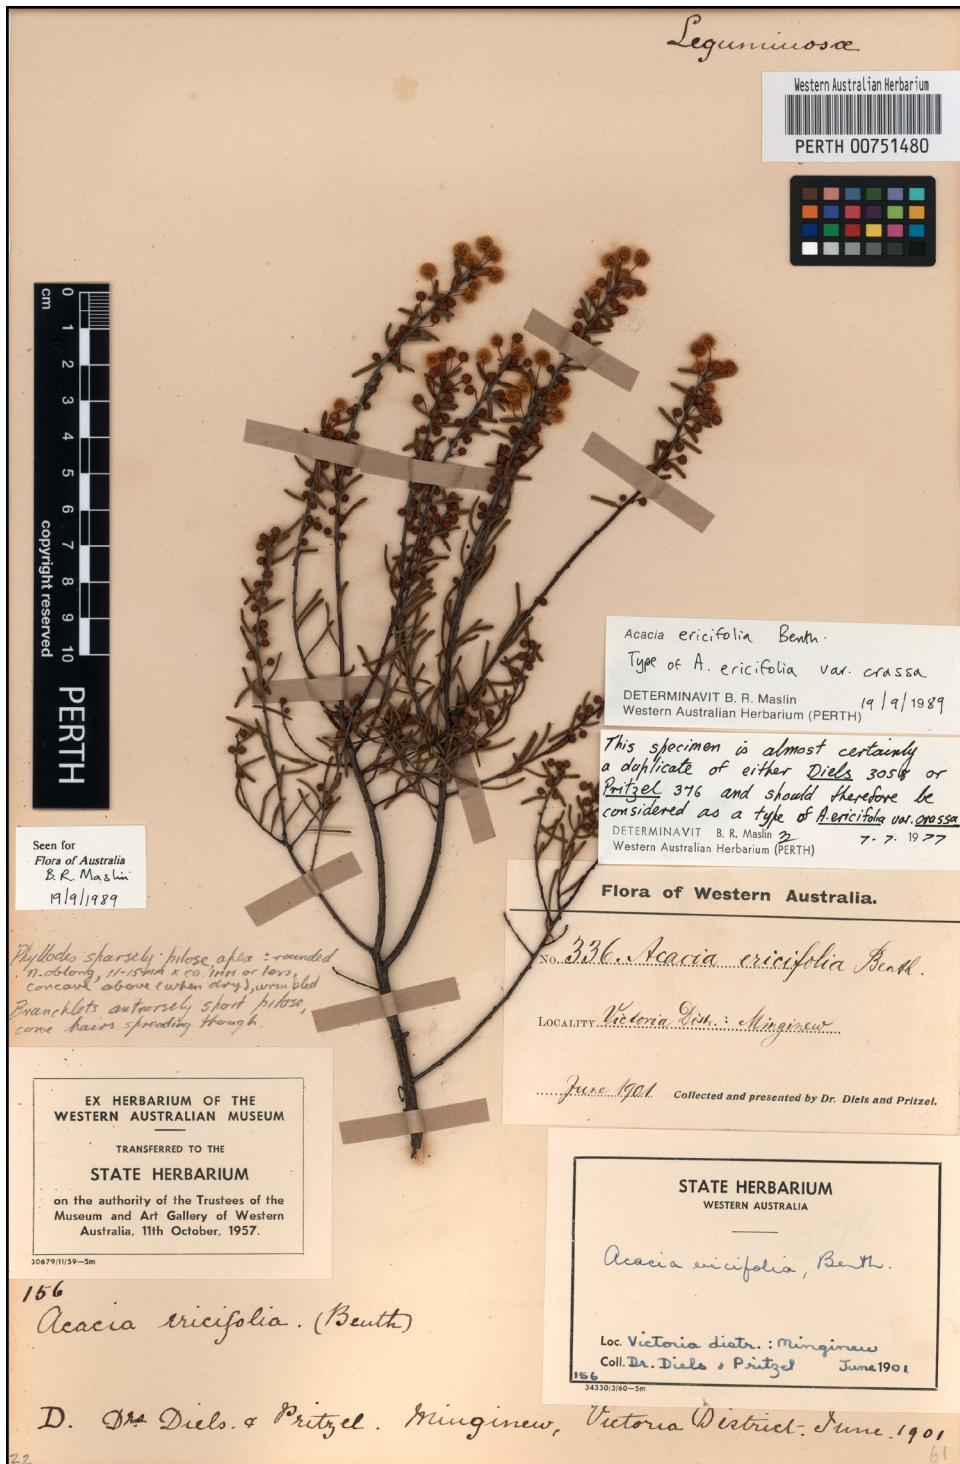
Leguminosae

Western Australian Herbarium
PERTH 00751480

cm 0 1 2 3 4 5 6 7 8 9 10 copyright reserved PERTH

Acacia ericifolia Benth.
Type of A. ericifolia var. crassa
DETERMINAVIT B. R. Maslin 19/9/1989
Western Australian Herbarium (PERTH)

This specimen is almost certainly a duplicate of either Diels 3058 or Pritzel 376 and should therefore be considered as a type of A. ericifolia var. crassa
DETERMINAVIT B. R. Maslin 7. 7. 1977
Western Australian Herbarium (PERTH)

Seen for
Flora of Australia
B. R. Maslin
19/9/1989

Phyllodes sparsely pilose apex ± rounded, n. oblong, 11-15mm x ca. 1mm or less, concave above (when dry), wrinkled
Branchlets antrorsely short pilose, some hairs spreading though.

Flora of Western Australia.

No. 336. Acacia ericifolia Benth.

Locality Victoria Dist.: Mingenew

June 1901 Collected and presented by Dr. Diels and Pritzel.

EX HERBARIUM OF THE WESTERN AUSTRALIAN MUSEUM
TRANSFERRED TO THE
STATE HERBARIUM
on the authority of the Trustees of the Museum and Art Gallery of Western Australia, 11th October, 1957.
30679/11/59—5m

STATE HERBARIUM
WESTERN AUSTRALIA
Acacia ericifolia, Benth.
Loc. Victoria distr.: Mingenew
Coll. Dr. Diels & Pritzel June 1901
156
34330/3/60—5m

156
Acacia ericifolia. (Benth)

D. Drs Diels & Pritzel. Mingenew, Victoria District. June 1901